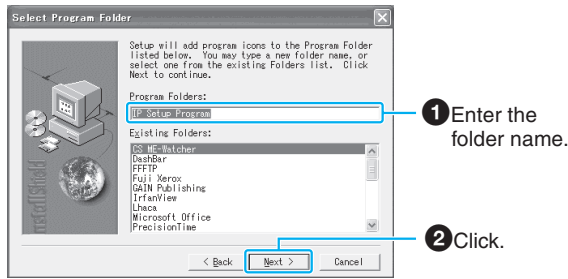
Select Program Folder

Setup will add program icons to the Program Folder listed below. You may type a new folder name, or select one from the existing Folders list. Click Next to continue.

Program Folders:

IP Setup Program

Existing Folders:

CS ME-Watcher
DashBar
FFFTP
Fuji Xerox
GAIN Publishing
IrfanView
Lhaca
Microsoft_Office
PrecisionTime

InstallShield

< Back
Next >
Cancel

❶Enter the folder name.

❷Click.